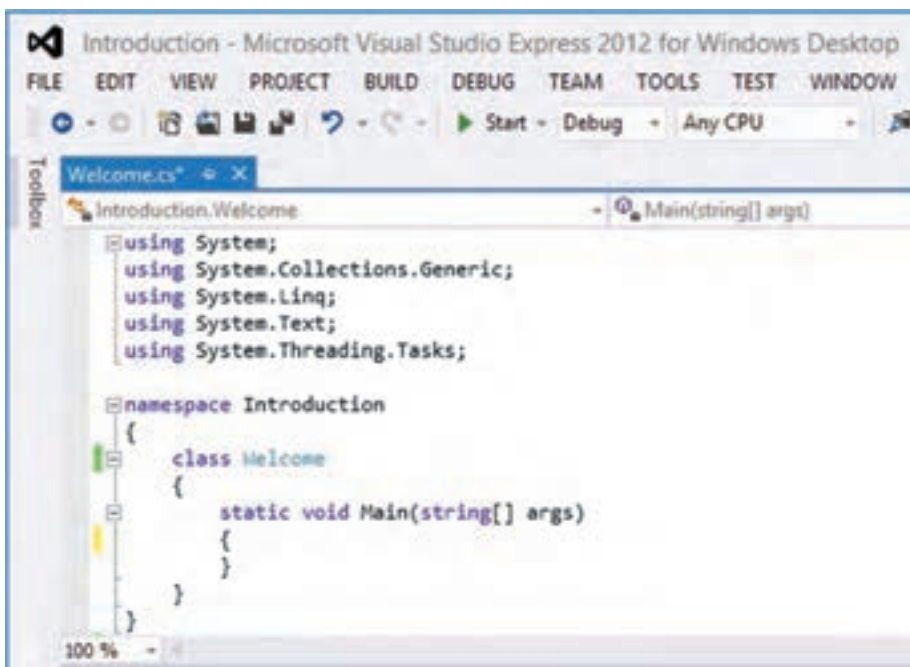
Introduction - Microsoft Visual Studio Express 2012 for Windows Desktop

FILE EDIT VIEW PROJECT BUILD DEBUG TEAM TOOLS TEST WINDOW

Start - Debug - Any CPU

Toolbox

Welcome.cs*

Introduction.Welcome

Main(string[] args)

using System;
using System.Collections.Generic;
using System.Linq;
using System.Text;
using System.Threading.Tasks;

namespace Introduction
{
class Welcome
{
static void Main(string[] args)
{
}
}
}

100 %